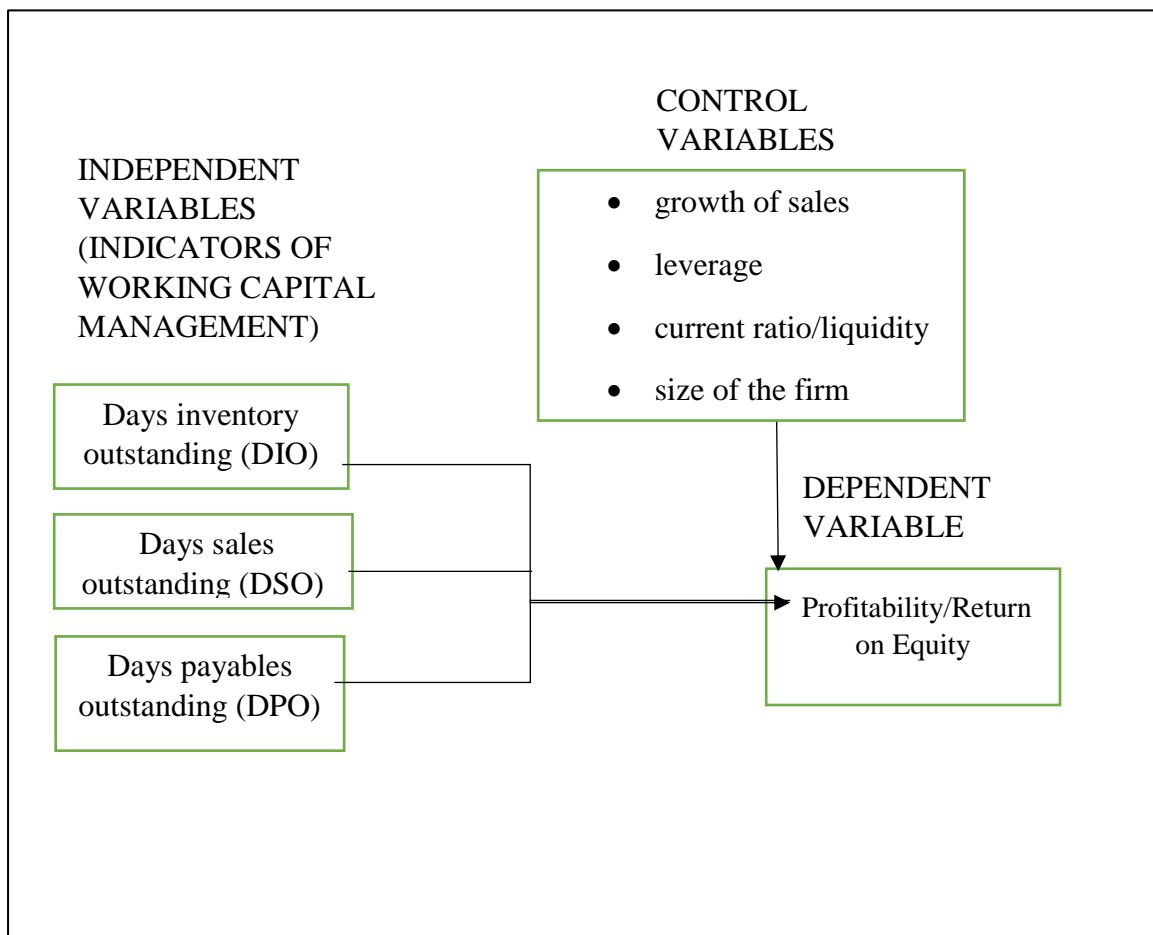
CONTROL VARIABLES

INDEPENDENT VARIABLES (INDICATORS OF WORKING CAPITAL MANAGEMENT)

- growth of sales
- leverage
- current ratio/liquidity
- size of the firm

Days inventory outstanding (DIO)

Days sales outstanding (DSO)

Days payables outstanding (DPO)

DEPENDENT VARIABLE

Profitability/Return on Equity